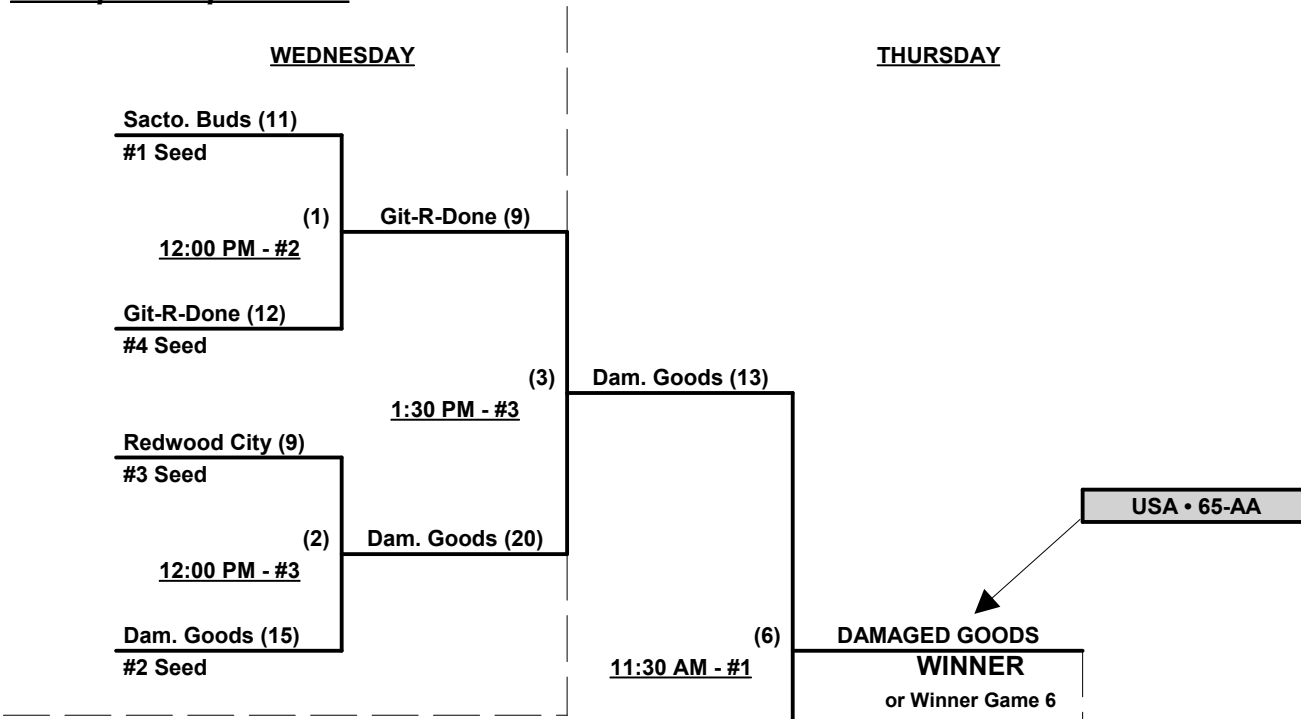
WEDNESDAY

THURSDAY

Sacto. Buds (11)
#1 Seed

(1)
12:00 PM - #2

Git-R-Done (9)

Git-R-Done (12)
#4 Seed

(3)
1:30 PM - #3

Dam. Goods (13)

Redwood City (9)
#3 Seed

(2)
12:00 PM - #3

Dam. Goods (20)

USA • 65-AA

Dam. Goods (15)
#2 Seed

(6)
11:30 AM - #1

DAMAGED GOODS
WINNER
or Winner Game 6